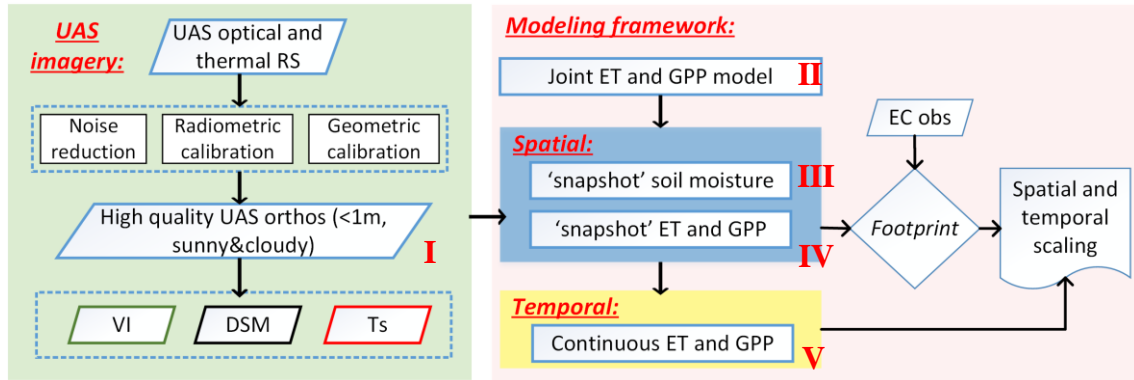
UAS imagery:

UAS optical and thermal RS

Noise reduction

Radiometric calibration

Geometric calibration

High quality UAS orthos (<1m, sunny&cloudy)

I

VI

DSM

Ts

Modeling framework:

Joint ET and GPP model

II

Spatial:

'snapshot' soil moisture

III

'snapshot' ET and GPP

IV

Temporal:

Continuous ET and GPP

V

EC obs

Footprint

Spatial and temporal scaling